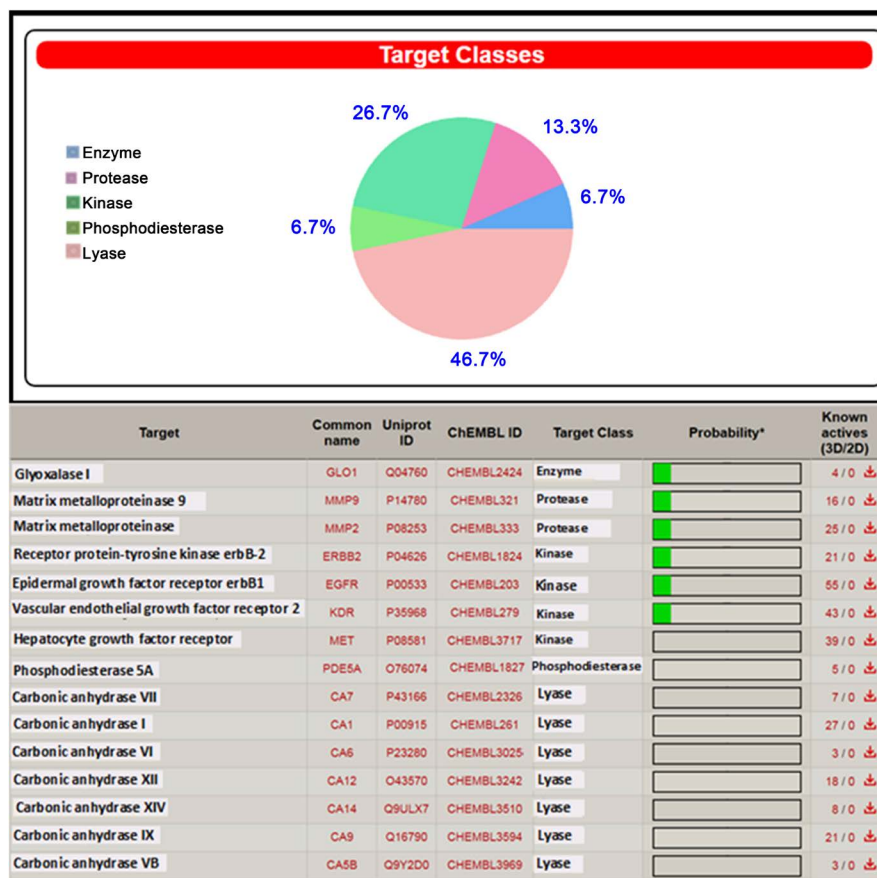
Target Classes

Enzyme
Protease
Kinase
Phosphodiesterase
Lyase

26.7%
13.3%
6.7%
6.7%
46.7%

| Target | Common name | Uniprot ID | ChEMBL ID | Target Class | Probability* | Known actives (3D/2D) |
|---|---|---|---|---|---|---|
| Glyoxalase I | GLO1 | Q04760 | CHEMBL2424 | Enzyme | | 4 / 0 |
| Matrix metalloproteinase 9 | MMP9 | P14780 | CHEMBL321 | Protease | | 16 / 0 |
| Matrix metalloproteinase | MMP2 | P08253 | CHEMBL333 | Protease | | 25 / 0 |
| Receptor protein-tyrosine kinase erbB-2 | ERBB2 | P04626 | CHEMBL1824 | Kinase | | 21 / 0 |
| Epidermal growth factor receptor erbB1 | EGFR | P00533 | CHEMBL203 | Kinase | | 55 / 0 |
| Vascular endothelial growth factor receptor 2 | KDR | P35968 | CHEMBL279 | Kinase | | 43 / 0 |
| Hepatocyte growth factor receptor | MET | P08581 | CHEMBL3717 | Kinase | | 39 / 0 |
| Phosphodiesterase 5A | PDE5A | O76074 | CHEMBL1827 | Phosphodiesterase | | 5 / 0 |
| Carbonic anhydrase VII | CA7 | P43166 | CHEMBL2326 | Lyase | | 7 / 0 |
| Carbonic anhydrase I | CA1 | P00915 | CHEMBL261 | Lyase | | 27 / 0 |
| Carbonic anhydrase VI | CA6 | P23280 | CHEMBL3025 | Lyase | | 3 / 0 |
| Carbonic anhydrase XII | CA12 | O43570 | CHEMBL3242 | Lyase | | 18 / 0 |
| Carbonic anhydrase XIV | CA14 | Q9ULX7 | CHEMBL3510 | Lyase | | 8 / 0 |
| Carbonic anhydrase IX | CA9 | Q16790 | CHEMBL3594 | Lyase | | 21 / 0 |
| Carbonic anhydrase VB | CA5B | Q9Y2D0 | CHEMBL3969 | Lyase | | 3 / 0 |